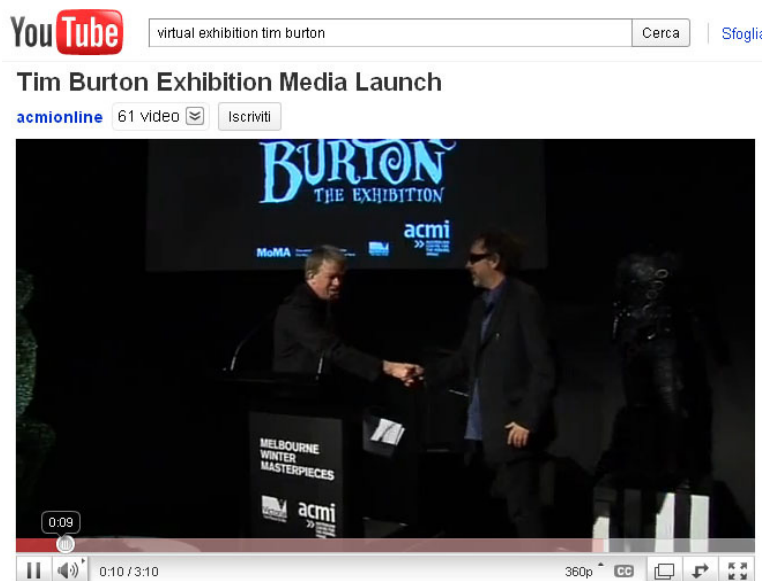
YouTube

virtual exhibition tim burton

Cerca

Sfoglia

Tim Burton Exhibition Media Launch

acmionline 61 video

Iscriviti

BURTON
THE EXHIBITION

acmi

MoMA

MELBOURNE
WINTER
MASTERPIECES

acmi

0:09

0:10 / 3:10

360p

CC